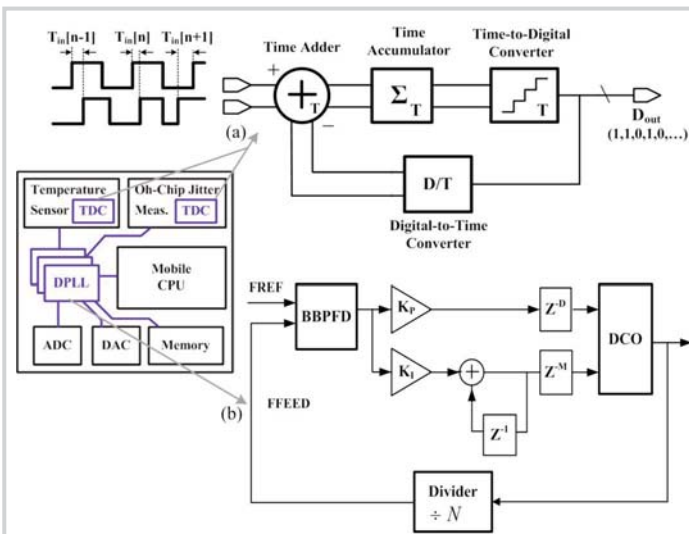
$T_{in}[n-1]$ $T_{in}[n]$ $T_{in}[n+1]$

Time Adder

+

$+_T$

−

Time Accumulator

$\Sigma_T$

Time-to-Digital Converter

T

$D_{out}$ (1,1,0,1,0,...)

(a)

D/T

Digital-to-Time Converter

Temperature Sensor TDC

On-Chip Jitter Meas. TDC

DPLL

Mobile CPU

ADC

DAC

Memory

FREF

BBPFD

$K_P$

$Z^{-D}$

DCO

$K_I$

+

$Z^{-M}$

$Z^{-1}$

(b)

FFEED

Divider

$\div N$